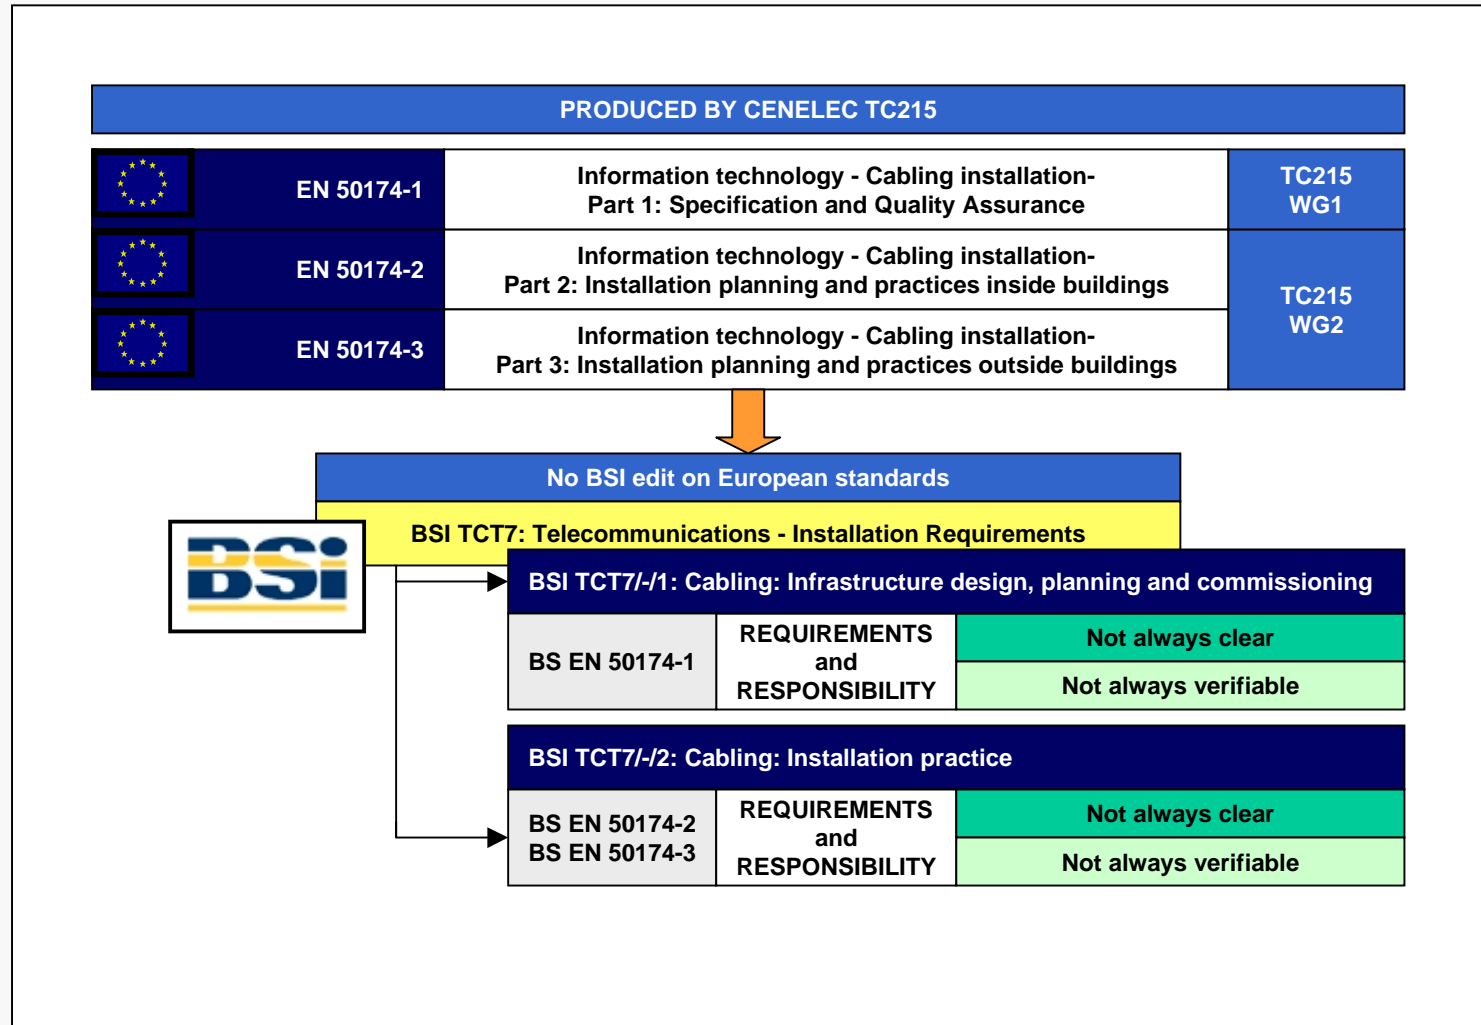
PRODUCED BY CENELEC TC215

| | | |
|---|---|---|
| EN 50174-1 | Information technology - Cabling installation- Part 1: Specification and Quality Assurance | TC215 WG1 |
| EN 50174-2 | Information technology - Cabling installation- Part 2: Installation planning and practices inside buildings | TC215 WG2 |
| EN 50174-3 | Information technology - Cabling installation- Part 3: Installation planning and practices outside buildings | |

No BSI edit on European standards

BSI TCT7: Telecommunications - Installation Requirements

BSI

BSI TCT7/-/1: Cabling: Infrastructure design, planning and commissioning

| | | |
|---|---|---|
| BS EN 50174-1 | REQUIREMENTS and RESPONSIBILITY | Not always clear |
| | | Not always verifiable |

BSI TCT7/-/2: Cabling: Installation practice

| | | |
|---|---|---|
| BS EN 50174-2 BS EN 50174-3 | REQUIREMENTS and RESPONSIBILITY | Not always clear |
| | | Not always verifiable |